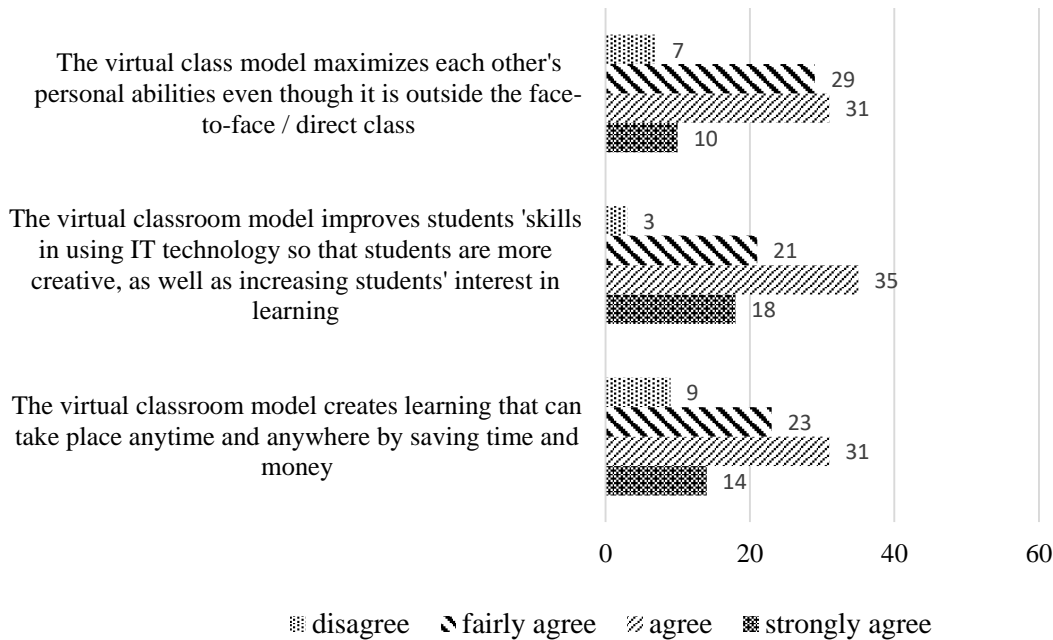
The virtual class model maximizes each other's personal abilities even though it is outside the face-to-face / direct class

7
29
31
10

The virtual classroom model improves students 'skills in using IT technology so that students are more creative, as well as increasing students' interest in learning

3
21
35
18

The virtual classroom model creates learning that can take place anytime and anywhere by saving time and money

9
23
31
14

0 20 40 60

disagree fairly agree agree strongly agree